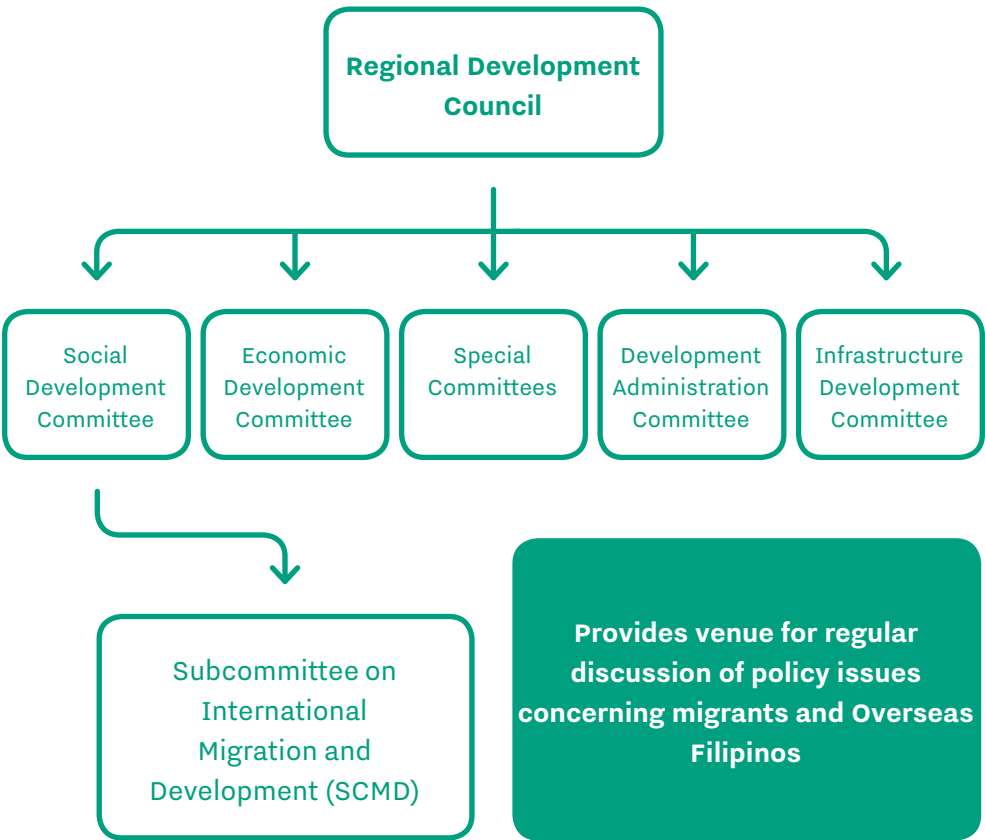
Regional Development Council

Social Development Committee

Economic Development Committee

Special Committees

Development Administration Committee

Infrastructure Development Committee

Subcommittee on International Migration and Development (SCMD)

Provides venue for regular discussion of policy issues concerning migrants and Overseas Filipinos